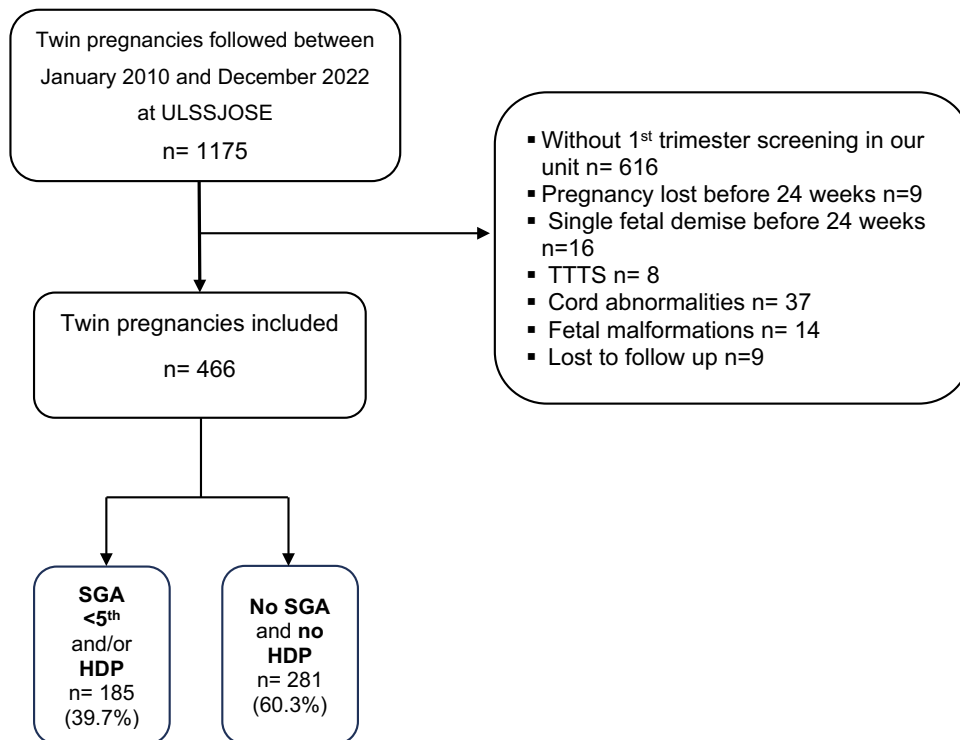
Twin pregnancies followed between January 2010 and December 2022 at ULSSJOSE

n= 1175

- Without 1$^{st}$ trimester screening in our unit n= 616
- Pregnancy lost before 24 weeks n=9
- Single fetal demise before 24 weeks n=16
- TTTS n= 8
- Cord abnormalities n= 37
- Fetal malformations n= 14
- Lost to follow up n=9

Twin pregnancies included

n= 466

SGA <5$^{th}$ and/or HDP n= 185 (39.7%)

No SGA and no HDP n= 281 (60.3%)